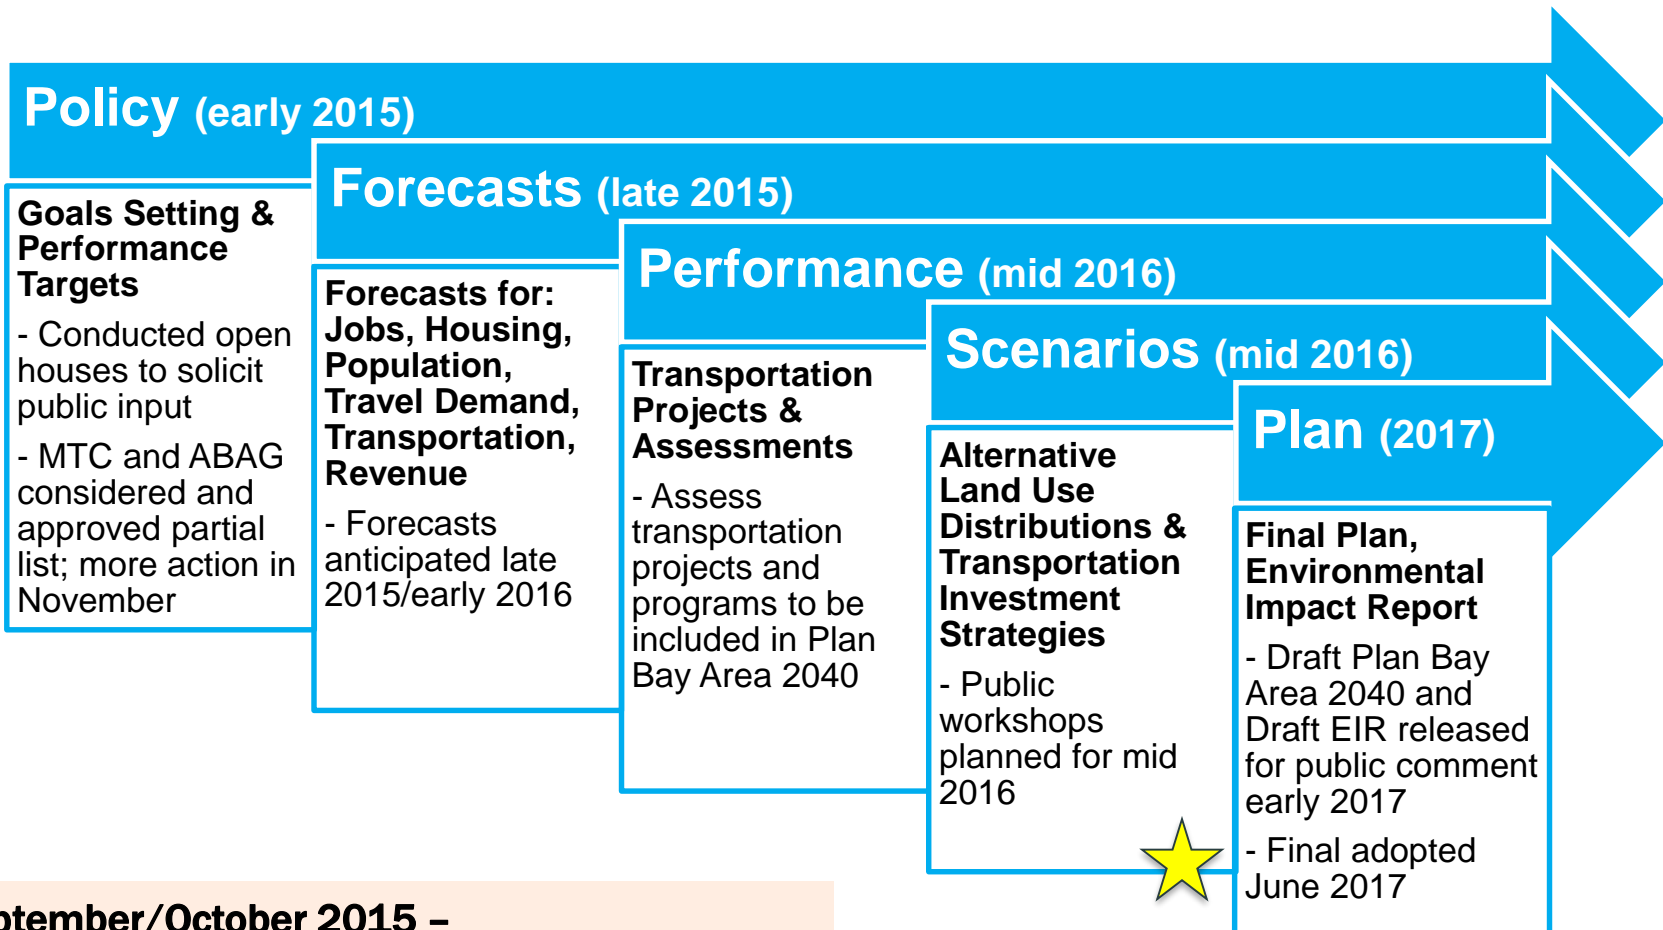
Policy (early 2015)

Goals Setting & Performance Targets

- Conducted open houses to solicit public input

- MTC and ABAG considered and approved partial list; more action in November

Forecasts (late 2015)

Forecasts for: Jobs, Housing, Population, Travel Demand, Transportation, Revenue

- Forecasts anticipated late 2015/early 2016

Performance (mid 2016)

Transportation Projects & Assessments

- Assess transportation projects and programs to be included in Plan Bay Area 2040

Scenarios (mid 2016)

Alternative Land Use Distributions & Transportation Investment Strategies

- Public workshops planned for mid 2016

Plan (2017)

Final Plan, Environmental Impact Report

- Draft Plan Bay Area 2040 and Draft EIR released for public comment early 2017

- Final adopted June 2017

ptember/October 2015 –